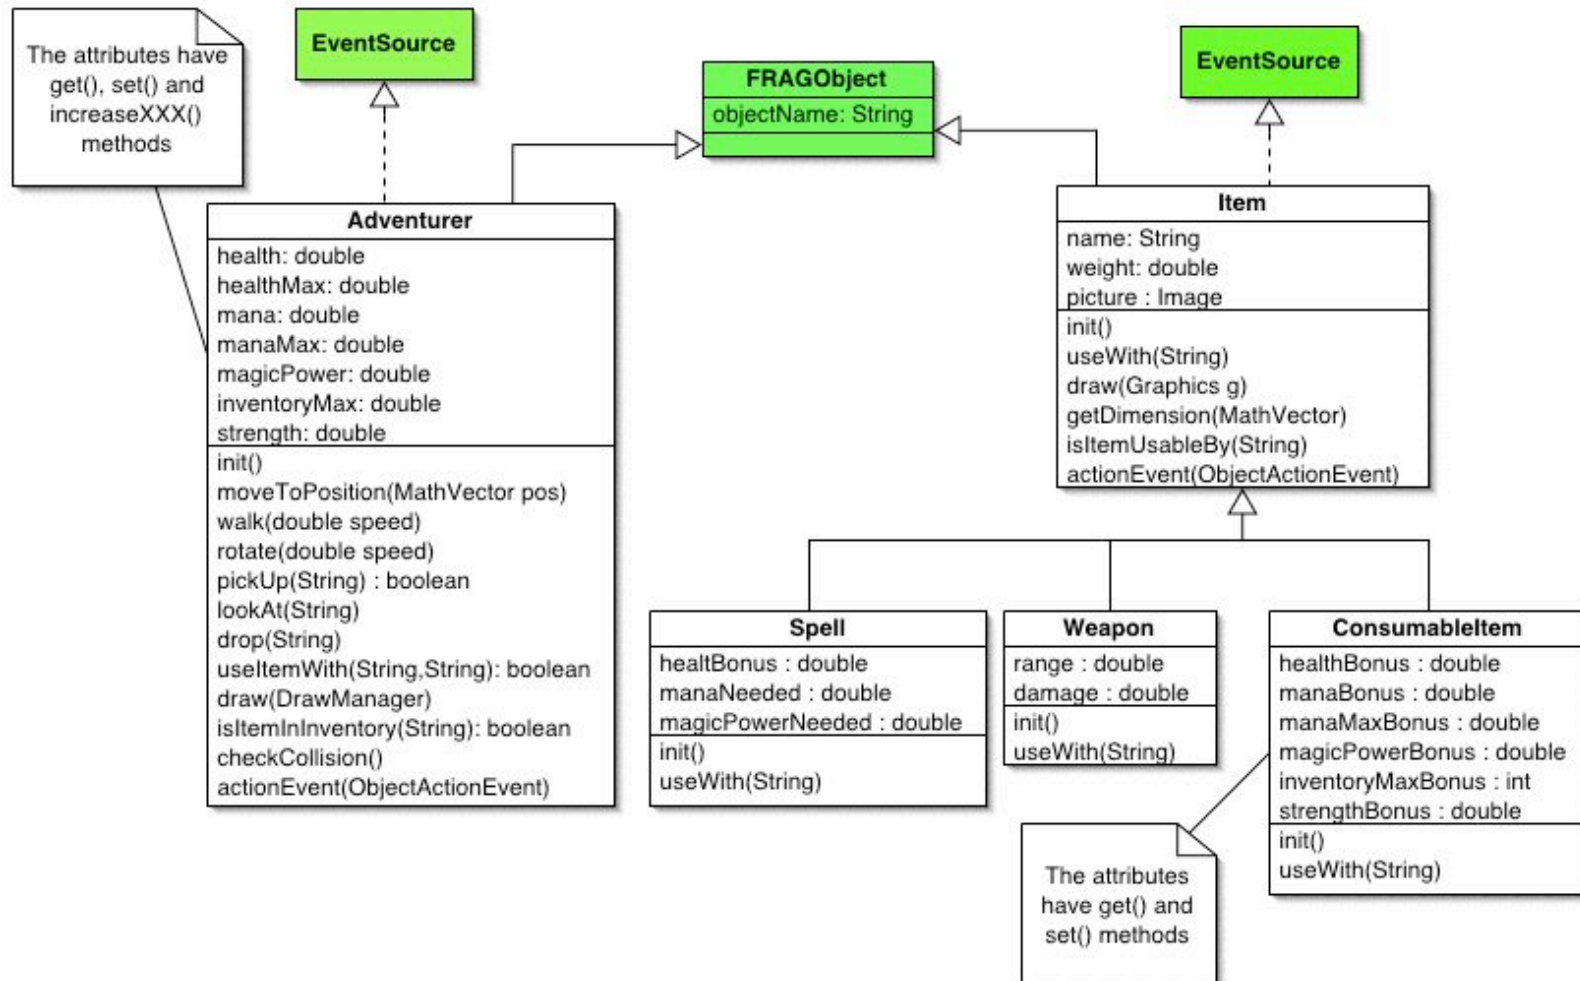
The attributes have get(), set() and increaseXXX() methods

EventSource

FRAGObject
objectName: String

EventSource

Adventurer
health: double
healthMax: double
mana: double
manaMax: double
magicPower: double
inventoryMax: double
strength: double
init()
moveToPosition(MathVector pos)
walk(double speed)
rotate(double speed)
pickUp(String) : boolean
lookAt(String)
drop(String)
useItemWith(String,String): boolean
draw(DrawManager)
isItemInInventory(String): boolean
checkCollision()
actionEvent(ObjectActionEvent)

Item
name: String
weight: double
picture : Image
init()
useWith(String)
draw(Graphics g)
getDimension(MathVector)
isItemUsableBy(String)
actionEvent(ObjectActionEvent)

Spell
healtBonus : double
manaNeeded : double
magicPowerNeeded : double
init()
useWith(String)

Weapon
range : double
damage : double
init()
useWith(String)

ConsumableItem
healthBonus : double
manaBonus : double
manaMaxBonus : double
magicPowerBonus : double
inventoryMaxBonus : int
strengthBonus : double
init()
useWith(String)

The attributes have get() and set() methods